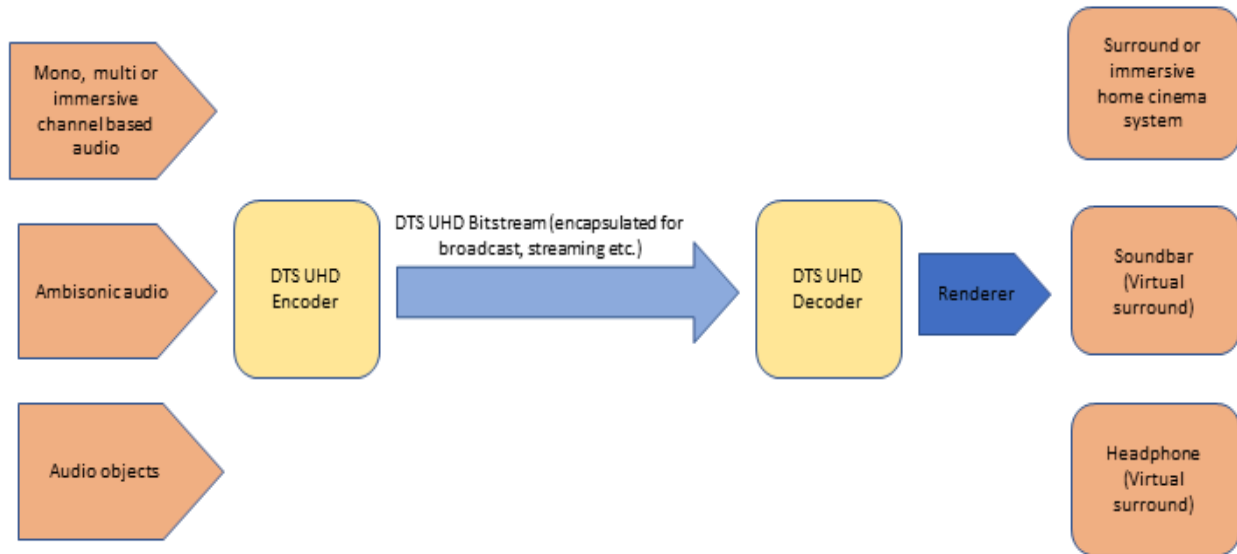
Mono, multi or immersive channel based audio

Ambisonic audio

Audio objects

DTS UHD Encoder

DTS UHD Bitstream (encapsulated for broadcast, streaming etc.)

DTS UHD Decoder

Renderer

Surround or immersive home cinema system

Soundbar (Virtual surround)

Headphone (Virtual surround)